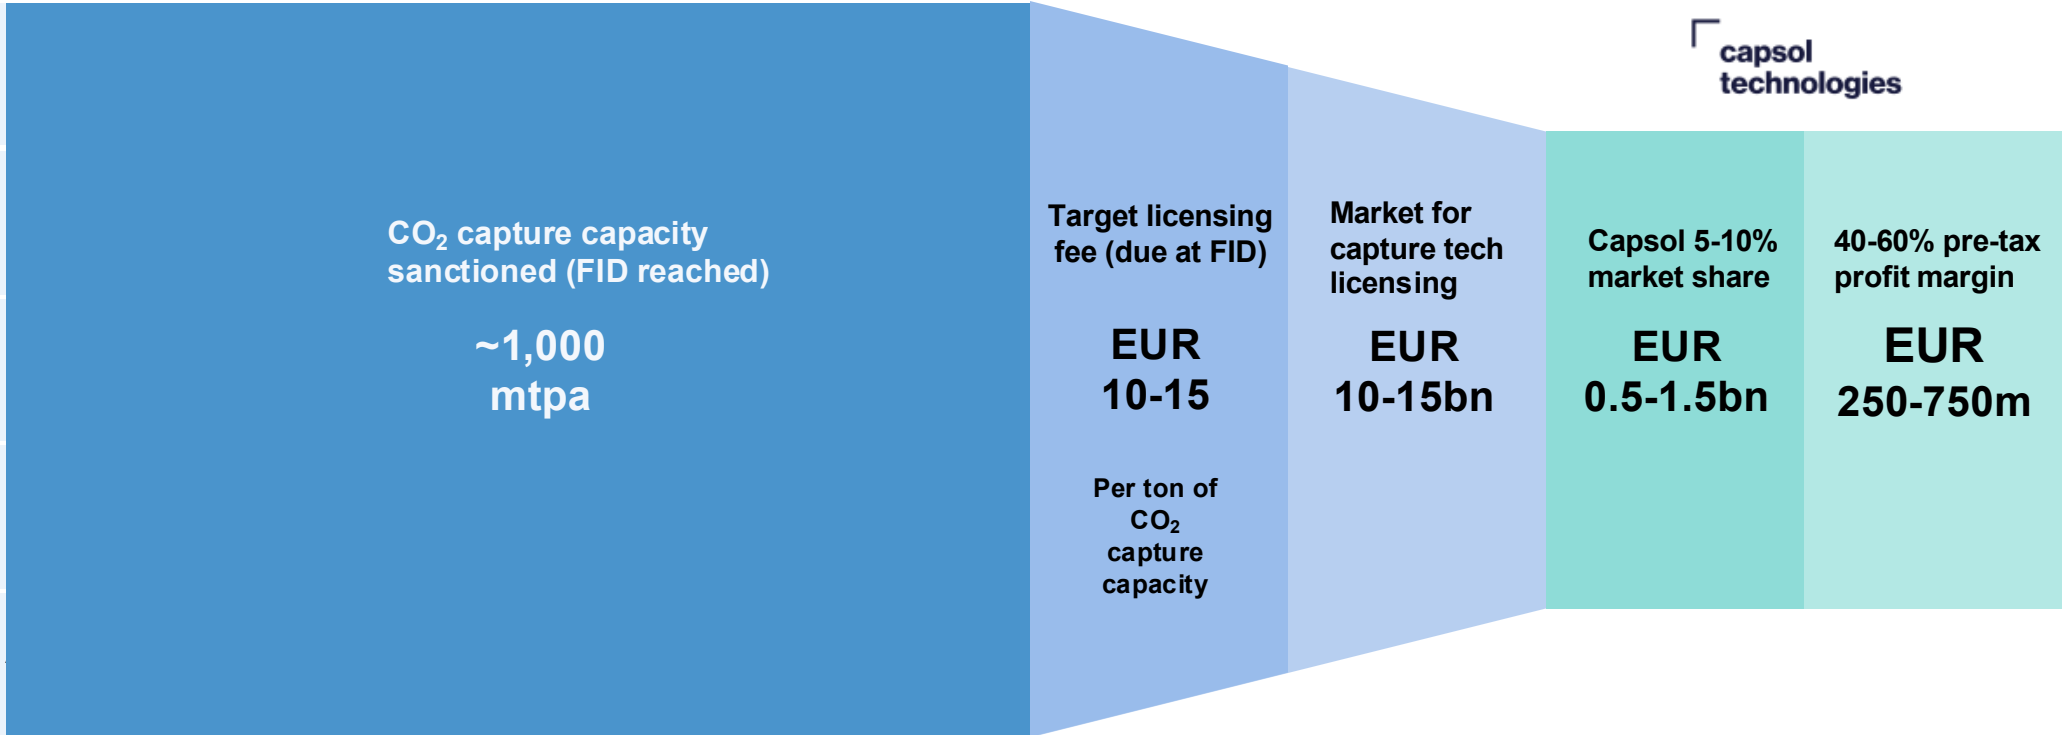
capsol technologies

$CO_2$ capture capacity sanctioned (FID reached)

~1,000 mtpa

Target licensing fee (due at FID)

EUR 10-15

Per ton of $CO_2$ capture capacity

Market for capture tech licensing

EUR 10-15bn

Capsol 5-10% market share

EUR 0.5-1.5bn

40-60% pre-tax profit margin

EUR 250-750m